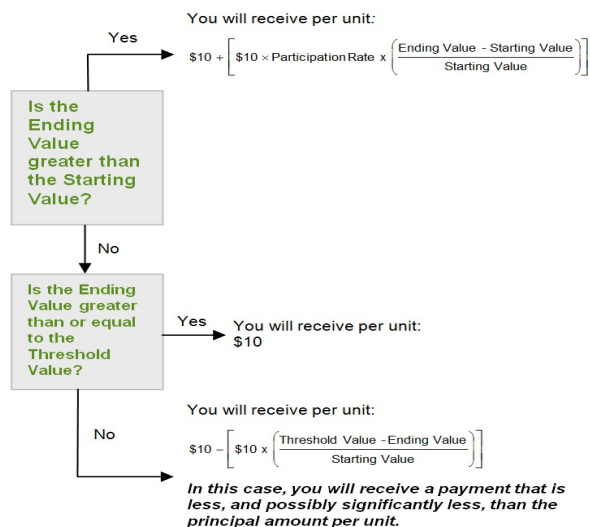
You will receive per unit:

Yes

$\$10 + \left[ \$10 \times \text{Participation Rate} \times \left( \frac{\text{Ending Value - Starting Value}}{\text{Starting Value}} \right) \right]$

Is the Ending Value greater than the Starting Value?

No

Is the Ending Value greater than or equal to the Threshold Value?

Yes

You will receive per unit: $10

No

You will receive per unit:

$\$10 - \left[ \$10 \times \left( \frac{\text{Threshold Value - Ending Value}}{\text{Starting Value}} \right) \right]$

*In this case, you will receive a payment that is less, and possibly significantly less, than the principal amount per unit.*